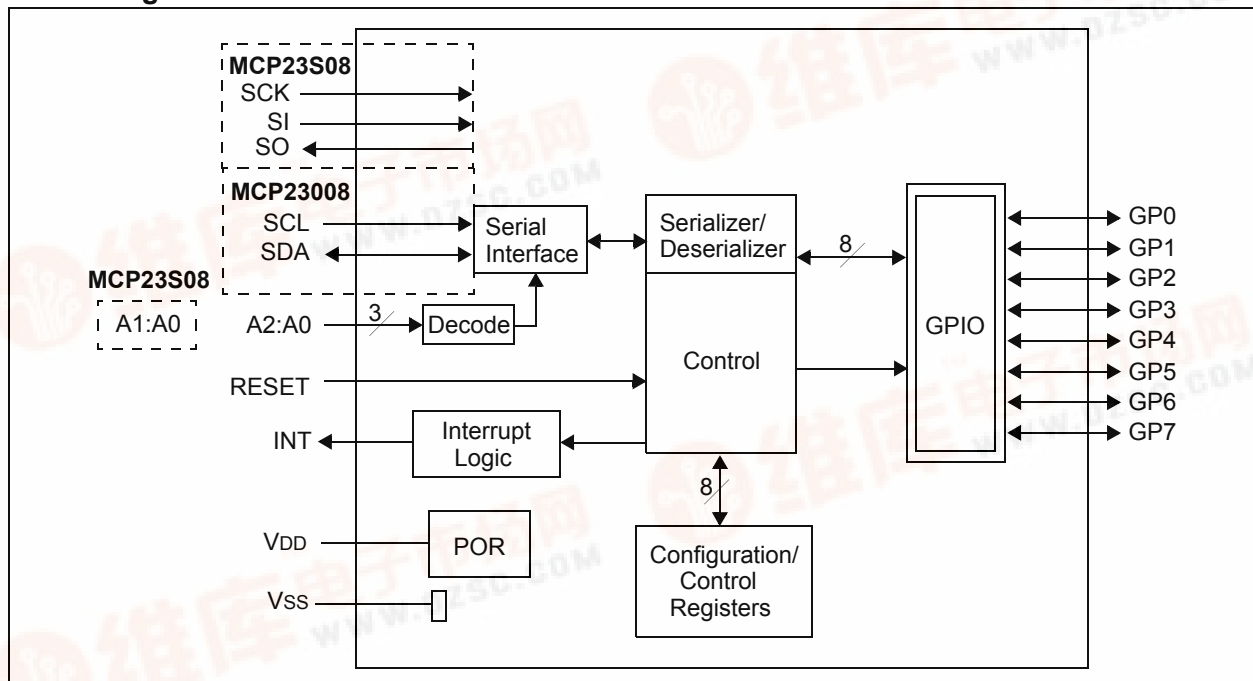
MCP23S08
SCK
SI
SO
MCP23008
SCL
SDA
Serial Interface
Serializer/ Deserializer
8
GPIO
GP0
GP1
GP2
GP3
GP4
GP5
GP6
GP7
MCP23S08
A1:A0
A2:A0
3
Decode
Control
RESET
INT
Interrupt Logic
8
VDD
POR
Configuration/ Control Registers
VSS